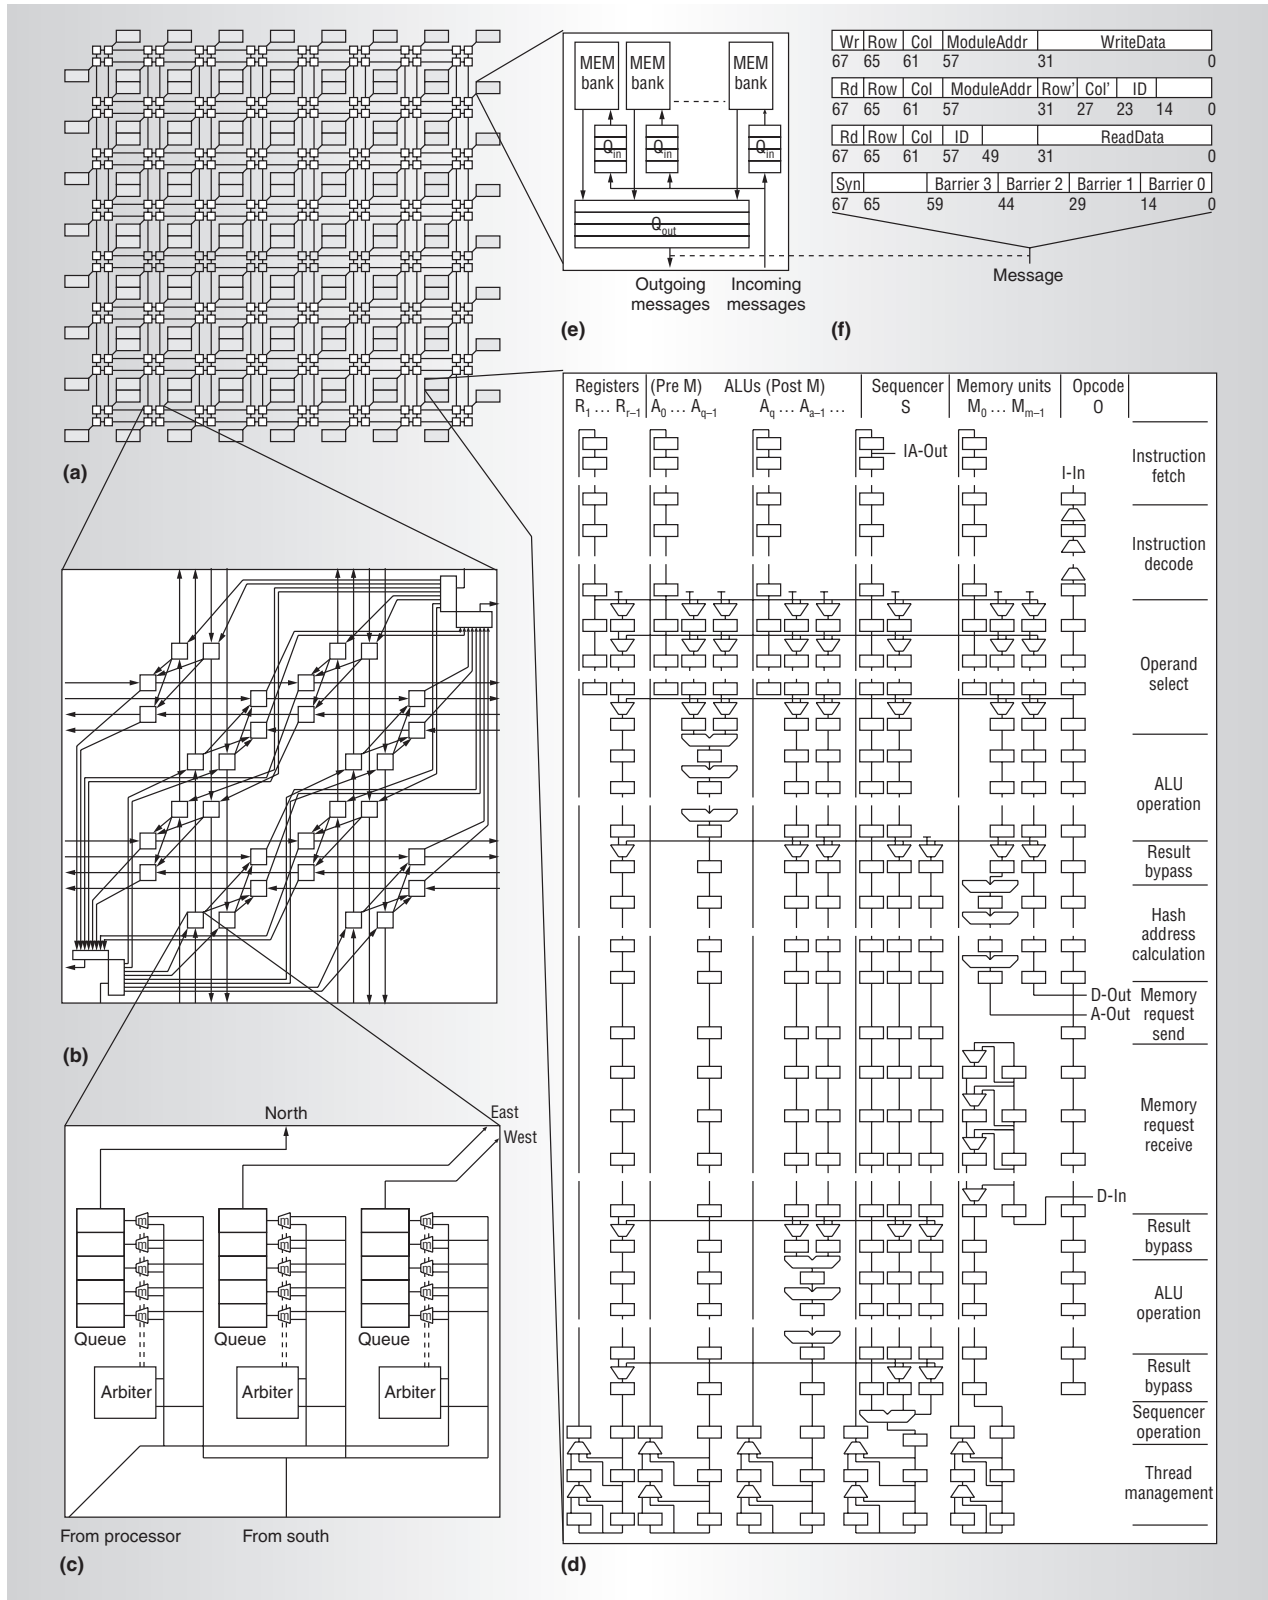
MEM bank
MEM bank
MEM bank
$Q_{in}$
$Q_{in}$
$Q_{in}$
$Q_{out}$
Outgoing messages
Incoming messages

| Wr | Row | Col | ModuleAddr | WriteData |
|---|---|---|---|---|
| 67 | 65 | 61 | 57 | 31 0 |

| Rd | Row | Col | ModuleAddr | Row' | Col' | ID | |
|---|---|---|---|---|---|---|---|
| 67 | 65 | 61 | 57 | 31 | 27 | 23 | 14 0 |

| Rd | Row | Col | ID | | ReadData |
|---|---|---|---|---|---|
| 67 | 65 | 61 | 57 | 49 | 31 0 |

| Syn | | Barrier 3 | Barrier 2 | Barrier 1 | Barrier 0 |
|---|---|---|---|---|---|
| 67 | 65 | 59 | 44 | 29 | 14 0 |

Message

(a)
(e)
(f)

Registers $R_1 \ldots R_{r-1}$
(Pre M) $A_0 \ldots A_{q-1}$
ALUs (Post M) $A_q \ldots A_{a-1} \ldots$
Sequencer S
Memory units $M_0 \ldots M_{m-1}$
Opcode O

IA-Out
I-In
Instruction fetch
Instruction decode
Operand select
ALU operation
Result bypass
Hash address calculation
D-Out
A-Out
Memory request send
Memory request receive
D-In
Result bypass
ALU operation
Result bypass
Sequencer operation
Thread management

(b)

North
East
West
Queue
Queue
Queue
Arbiter
Arbiter
Arbiter
From processor
From south
(c)
(d)